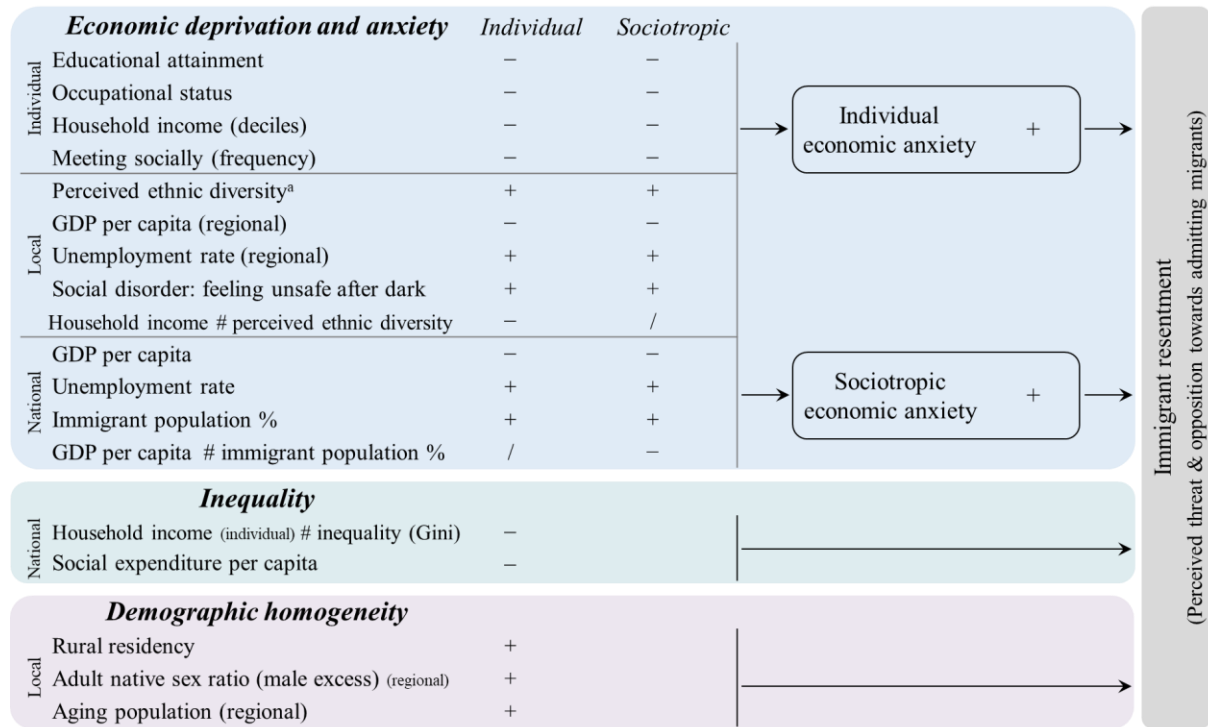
| **Economic deprivation and anxiety** | *Individual* | *Sociotropic* |
|---|---|---|
| Individual: Educational attainment | − | − |
| Occupational status | − | − |
| Household income (deciles) | − | − |
| Meeting socially (frequency) | − | − |
| Local: Perceived ethnic diversity$^a$ | + | + |
| GDP per capita (regional) | − | − |
| Unemployment rate (regional) | + | + |
| Social disorder: feeling unsafe after dark | + | + |
| Household income # perceived ethnic diversity | − | / |
| National: GDP per capita | − | − |
| Unemployment rate | + | + |
| Immigrant population % | + | + |
| GDP per capita # immigrant population % | / | − |

Individual economic anxiety +

Sociotropic economic anxiety +

***Inequality***

| National: Household income (individual) # inequality (Gini) | − |
|---|---|
| Social expenditure per capita | − |

***Demographic homogeneity***

| Local: Rural residency | + |
|---|---|
| Adult native sex ratio (male excess) (regional) | + |
| Aging population (regional) | + |

Immigrant resentment
(Perceived threat & opposition towards admitting migrants)